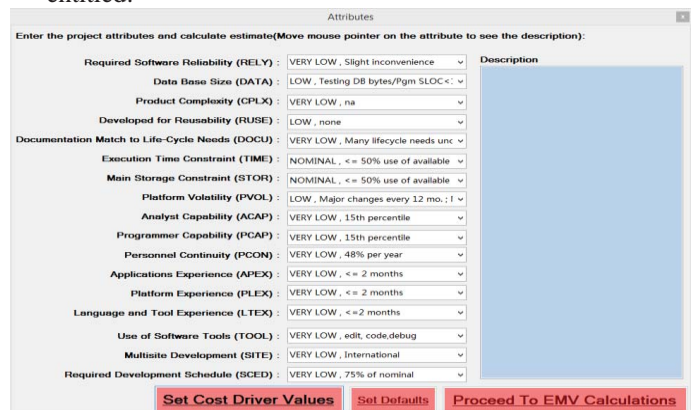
entitled.

Attributes

Enter the project attributes and calculate estimate(Move mouse pointer on the attribute to see the description):

Description

Required Software Reliability (RELY) : VERY LOW , Slight inconvenience

Data Base Size (DATA) : LOW , Testing DB bytes/Pgm SLOC<:

Product Complexity (CPLX) : VERY LOW , na

Developed for Reusability (RUSE) : LOW , none

Documentation Match to Life-Cycle Needs (DOCU) : VERY LOW , Many lifecycle needs unc

Execution Time Constraint (TIME) : NOMINAL , <= 50% use of available

Main Storage Constraint (STOR) : NOMINAL , <= 50% use of available

Platform Volatility (PVOL) : LOW , Major changes every 12 mo.; I

Analyst Capability (ACAP) : VERY LOW , 15th percentile

Programmer Capability (PCAP) : VERY LOW , 15th percentile

Personnel Continuity (PCON) : VERY LOW , 48% per year

Applications Experience (APEX) : VERY LOW , <= 2 months

Platform Experience (PLEX) : VERY LOW , <= 2 months

Language and Tool Experience (LTEX) : VERY LOW , <=2 months

Use of Software Tools (TOOL) : VERY LOW , edit, code,debug

Multisite Development (SITE) : VERY LOW , International

Required Development Schedule (SCED) : VERY LOW , 75% of nominal

Set Cost Driver Values Set Defaults Proceed To EMV Calculations